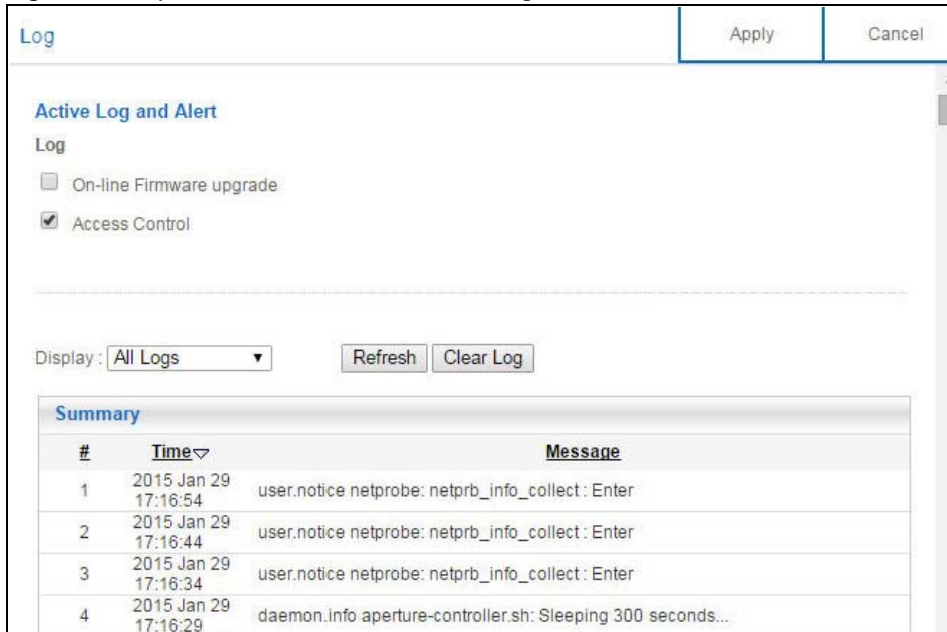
Log

Apply

Cancel

Active Log and Alert

Log

On-line Firmware upgrade

Access Control

Display : All Logs

Refresh

Clear Log

Summary

| # | Time | Message |
|---|---|---|
| 1 | 2015 Jan 29 17:16:54 | user.notice netprobe: netprb_info_collect : Enter |
| 2 | 2015 Jan 29 17:16:44 | user.notice netprobe: netprb_info_collect : Enter |
| 3 | 2015 Jan 29 17:16:34 | user.notice netprobe: netprb_info_collect : Enter |
| 4 | 2015 Jan 29 17:16:29 | daemon.info aperture-controller.sh: Sleeping 300 seconds... |